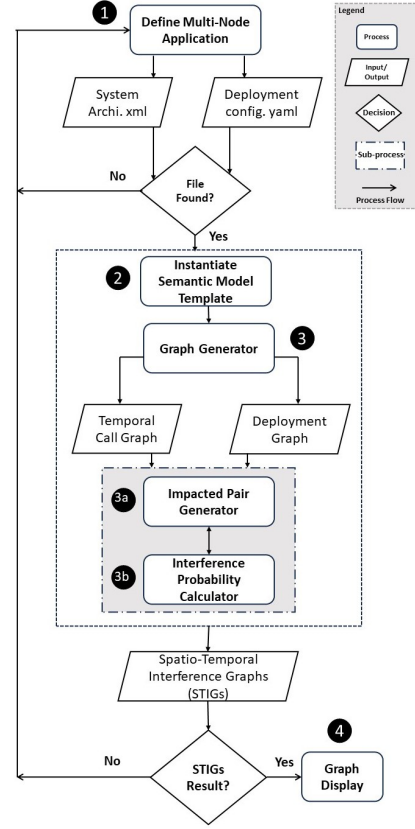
1
Define Multi-Node Application

System Archi. xml

Deployment config. yaml

No

File Found?

Yes

2
Instantiate Semantic Model Template

Graph Generator
3

Temporal Call Graph

Deployment Graph

3a
Impacted Pair Generator

3b
Interference Probability Calculator

Spatio-Temporal Interference Graphs (STIGs)

4

No

STIGs Result?

Yes

Graph Display

Legend
Process
Input/ Output
Decision
Sub-process
Process Flow